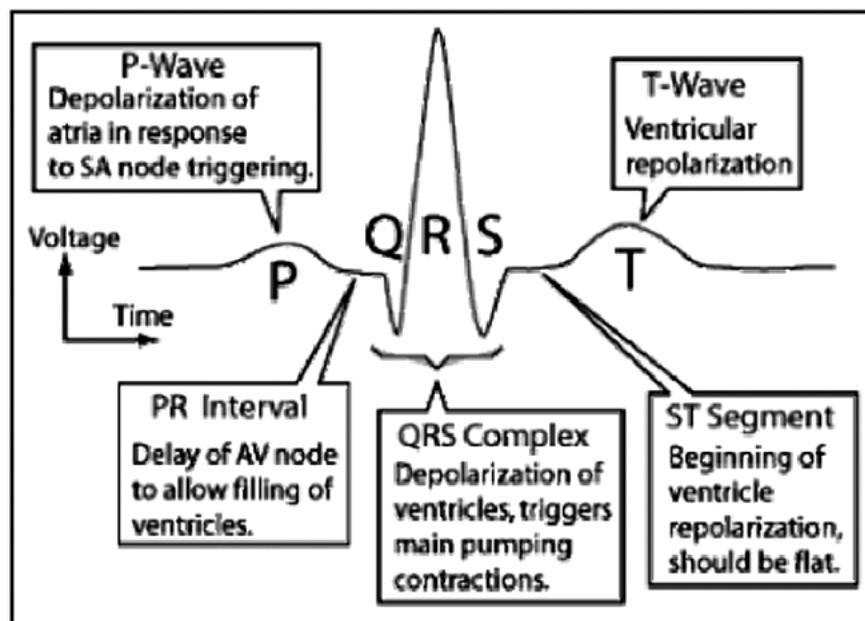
P-Wave
Depolarization of atria in response to SA node triggering.

T-Wave
Ventricular repolarization

Voltage

Time

P

Q R S

T

PR Interval
Delay of AV node to allow filling of ventricles.

QRS Complex
Depolarization of ventricles, triggers main pumping contractions.

ST Segment
Beginning of ventricle repolarization, should be flat.